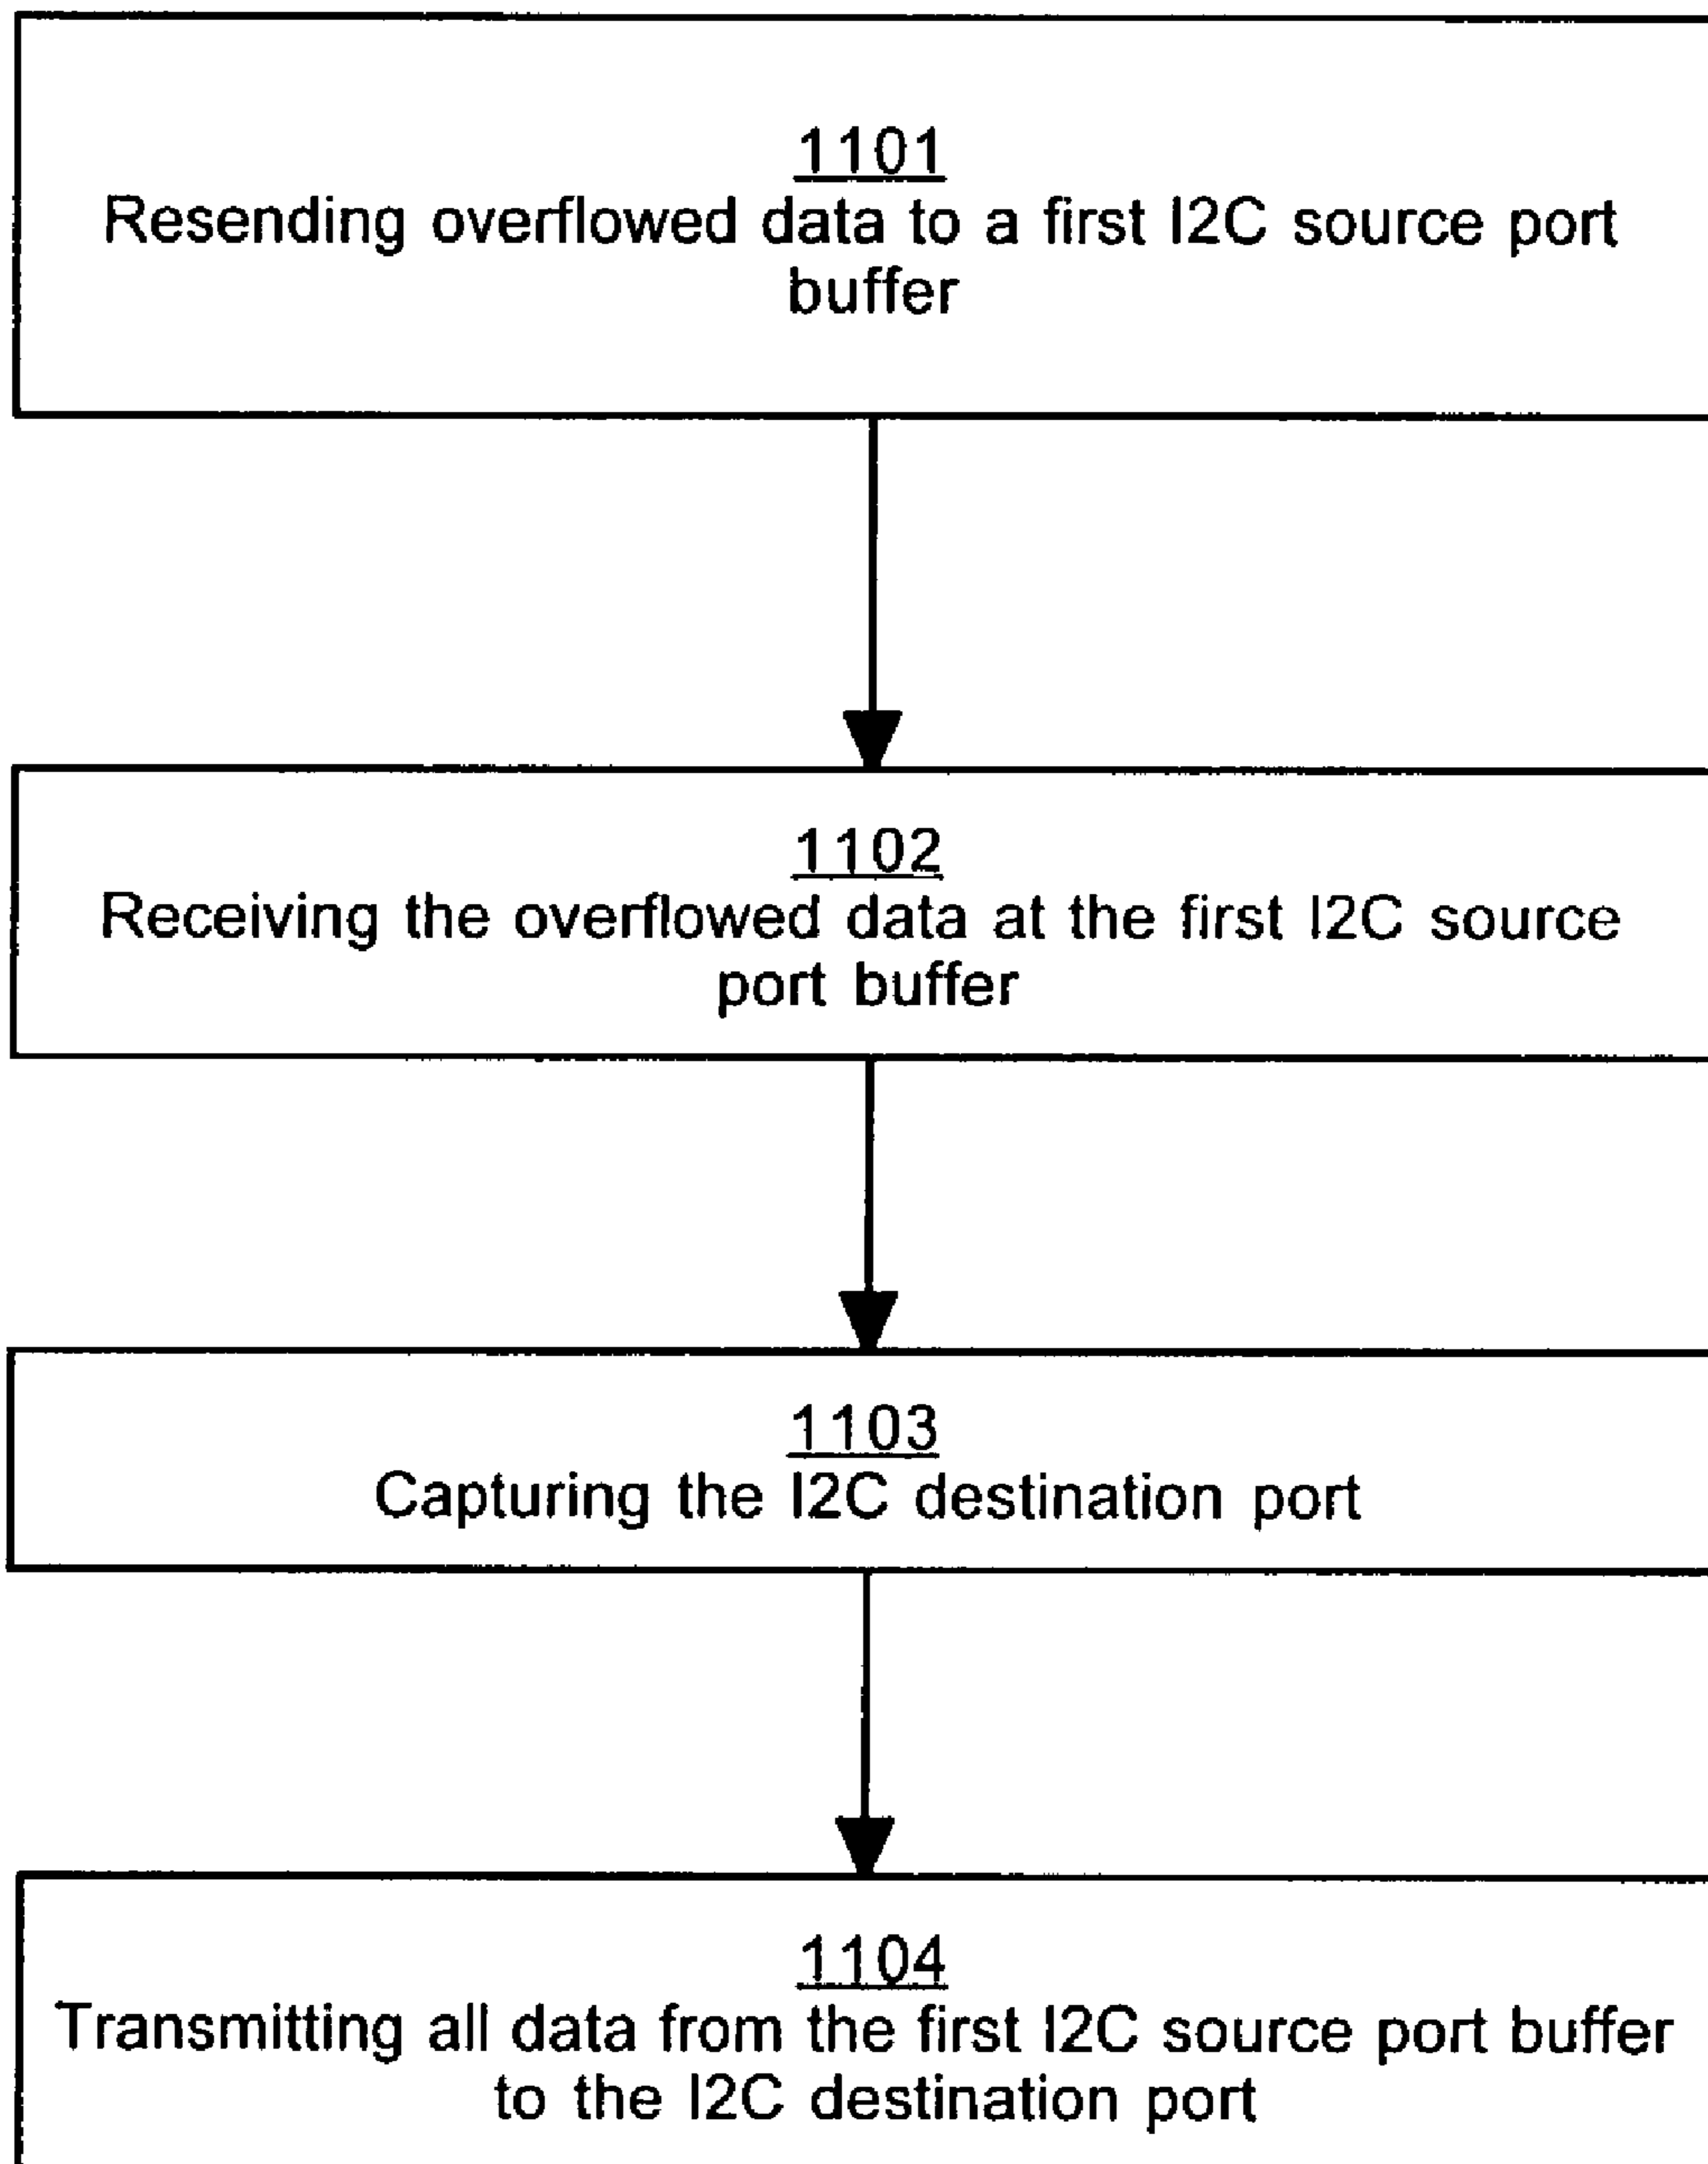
1101
Resending overflowed data to a first I2C source port buffer

1102
Receiving the overflowed data at the first I2C source port buffer

1103
Capturing the I2C destination port

1104
Transmitting all data from the first I2C source port buffer to the I2C destination port